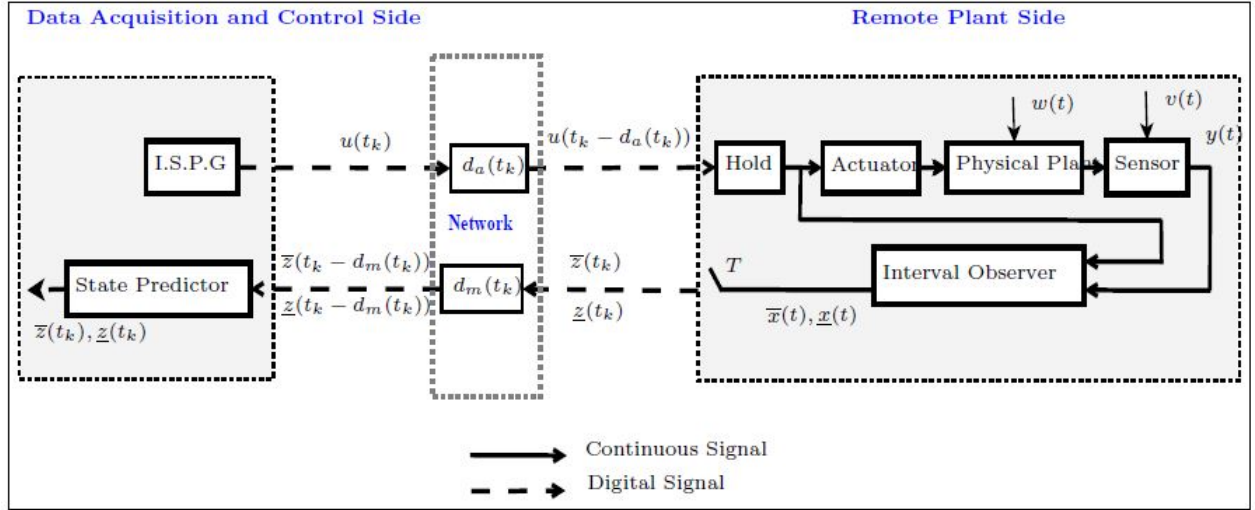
Data Acquisition and Control Side

Remote Plant Side

I.S.P.G

$u(t_k)$

$d_a(t_k)$

$u(t_k - d_a(t_k))$

Hold

Actuator

Physical Plant

Sensor

$w(t)$

$v(t)$

$y(t)$

Network

State Predictor

$\overline{z}(t_k), \underline{z}(t_k)$

$\overline{z}(t_k - d_m(t_k))$

$\underline{z}(t_k - d_m(t_k))$

$d_m(t_k)$

$\overline{z}(t_k)$

$\underline{z}(t_k)$

$T$

Interval Observer

$\overline{x}(t), \underline{x}(t)$

Continuous Signal

Digital Signal